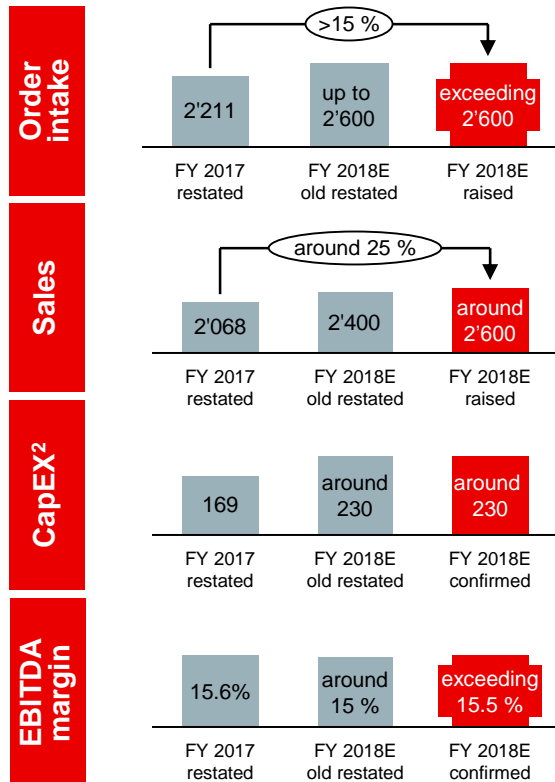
Order intake

>15 %

2'211

up to 2'600

exceeding 2'600

FY 2017 restated

FY 2018E old restated

FY 2018E raised

Sales

around 25 %

2'068

2'400

around 2'600

FY 2017 restated

FY 2018E old restated

FY 2018E raised

CapEX$^2$

169

around 230

around 230

FY 2017 restated

FY 2018E old restated

FY 2018E confirmed

EBITDA margin

15.6%

around 15 %

exceeding 15.5 %

FY 2017 restated

FY 2018E old restated

FY 2018E confirmed